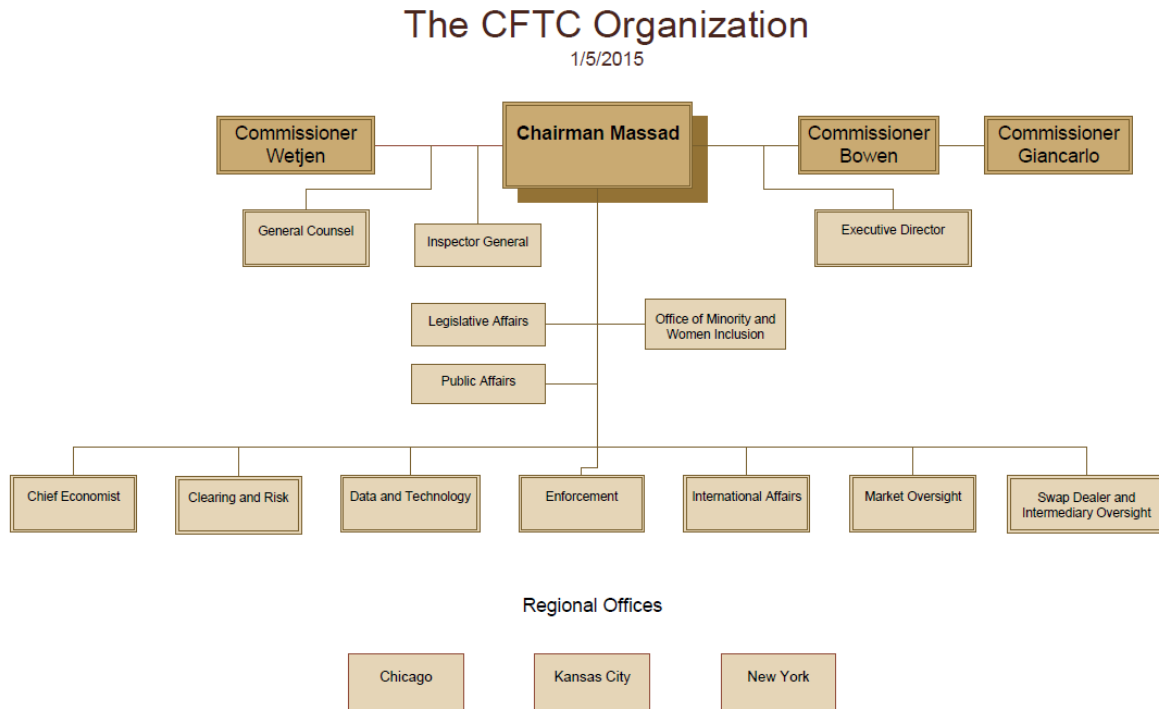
The CFTC Organization
1/5/2015

Commissioner Wetjen

Chairman Massad

Commissioner Bowen

Commissioner Giancarlo

General Counsel

Inspector General

Executive Director

Legislative Affairs

Office of Minority and Women Inclusion

Public Affairs

Chief Economist

Clearing and Risk

Data and Technology

Enforcement

International Affairs

Market Oversight

Swap Dealer and Intermediary Oversight

Regional Offices

Chicago

Kansas City

New York